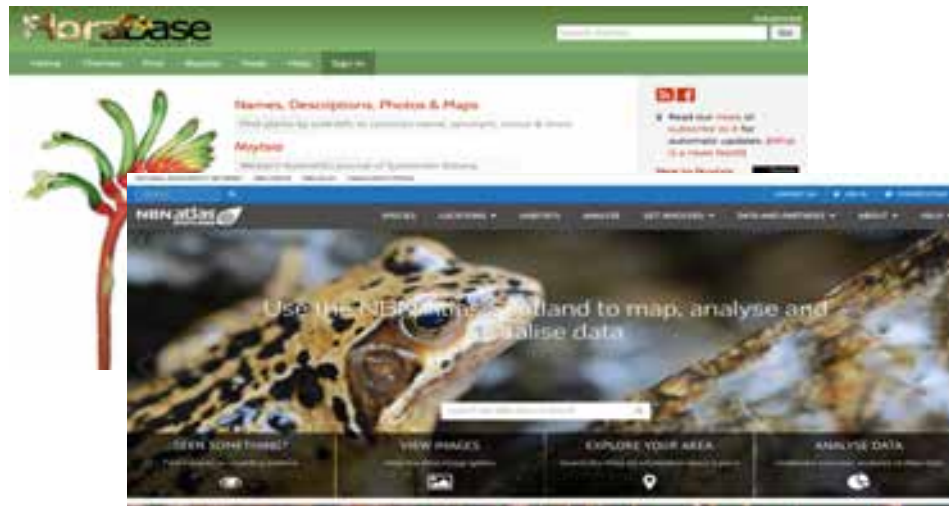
FloraBase

Advanced

Search FloraBase

Go

Home Overview Flora Mapping Tools Help Sign in

Names, Descriptions, Photos & Maps

Find plants by scientific or common name, synonym, colour & more

Nuytsia

Western Australia's journal of Systematic Botany

Read our news or subscribe to it for automatic updates.

NBN atlas

SPECIES LOCATIONS HABITATS ANALYSE GET INVOLVED DATA AND PARTNERS ABOUT HELP

Use the NBN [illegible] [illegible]land to map, analyse and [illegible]alise data

SEEN SOMETHING?

VIEW IMAGES

EXPLORE YOUR AREA

ANALYSE DATA